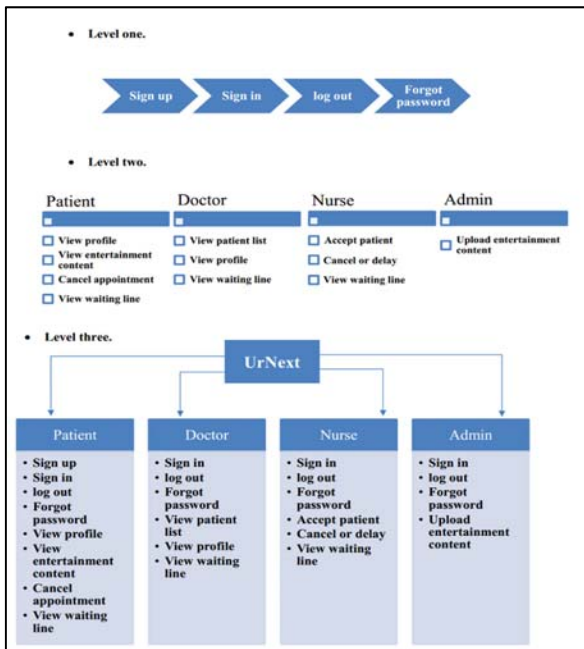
• Level one.

Sign up
Sign in
log out
Forgot password

• Level two.

Patient
View profile
View entertainment content
Cancel appointment
View waiting line

Doctor
View patient list
View profile
View waiting line

Nurse
Accept patient
Cancel or delay
View waiting line

Admin
Upload entertainment content

• Level three.

UrNext

Patient
• Sign up
• Sign in
• log out
• Forgot password
• View profile
• View entertainment content
• Cancel appointment
• View waiting line

Doctor
• Sign in
• log out
• Forgot password
• View patient list
• View profile
• View waiting line

Nurse
• Sign in
• log out
• Forgot password
• Accept patient
• Cancel or delay
• View waiting line

Admin
• Sign in
• log out
• Forgot password
• Upload entertainment content